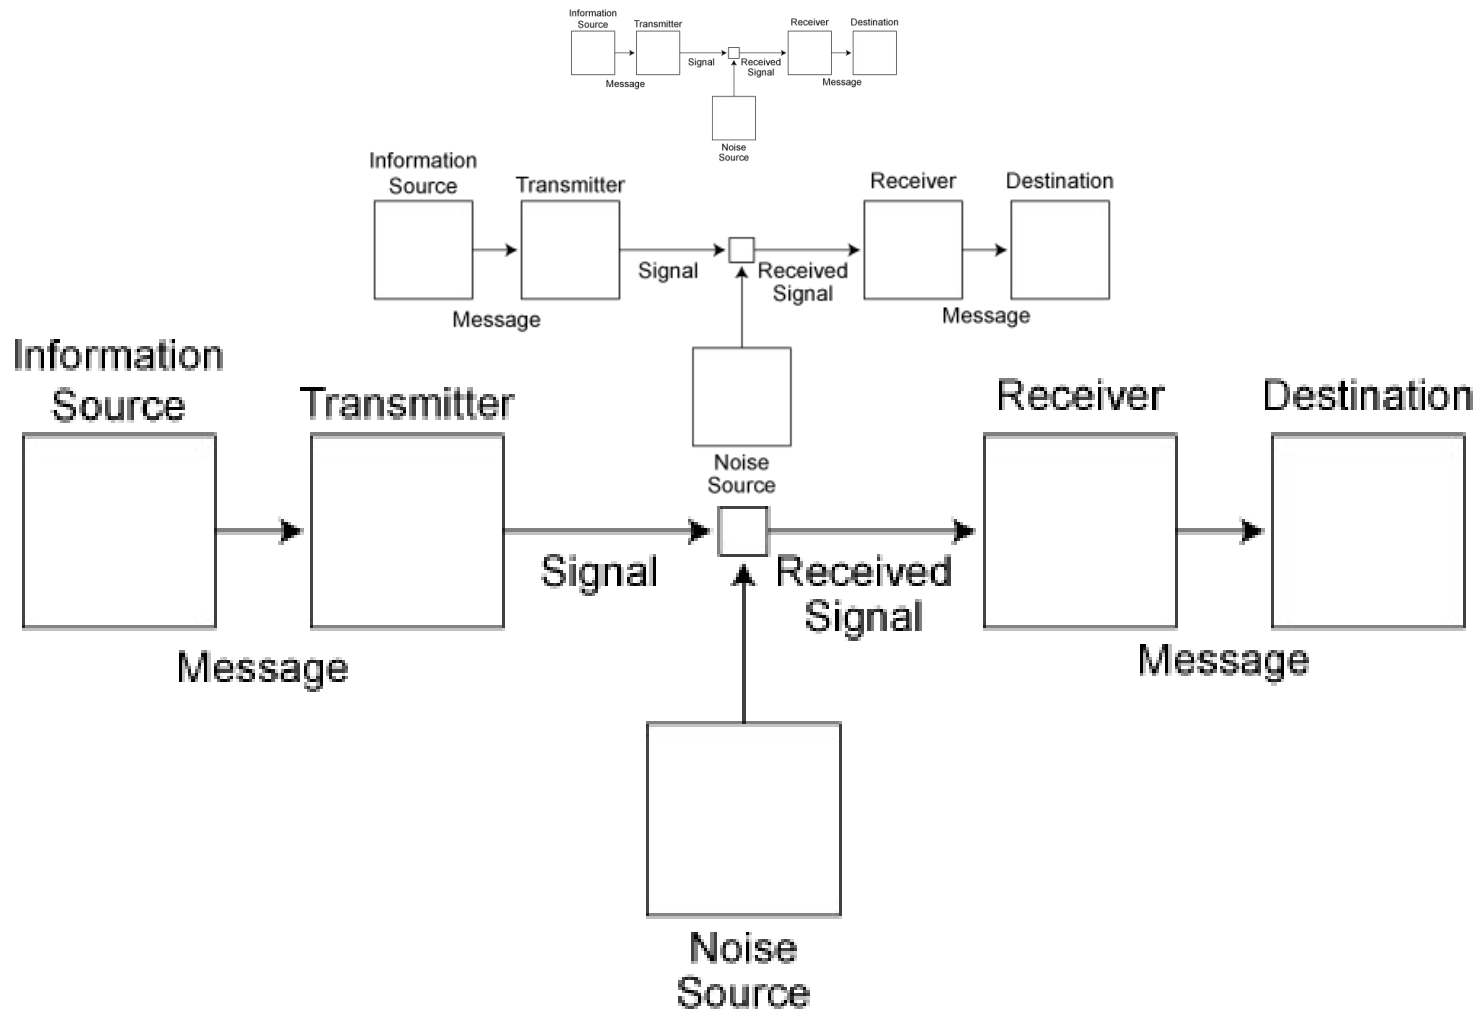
Information Source
Transmitter
Receiver
Destination
Signal
Received Signal
Message
Message
Noise Source

Information Source
Transmitter
Receiver
Destination
Signal
Received Signal
Message
Message
Noise Source

Information Source
Transmitter
Receiver
Destination
Signal
Received Signal
Message
Message
Noise Source